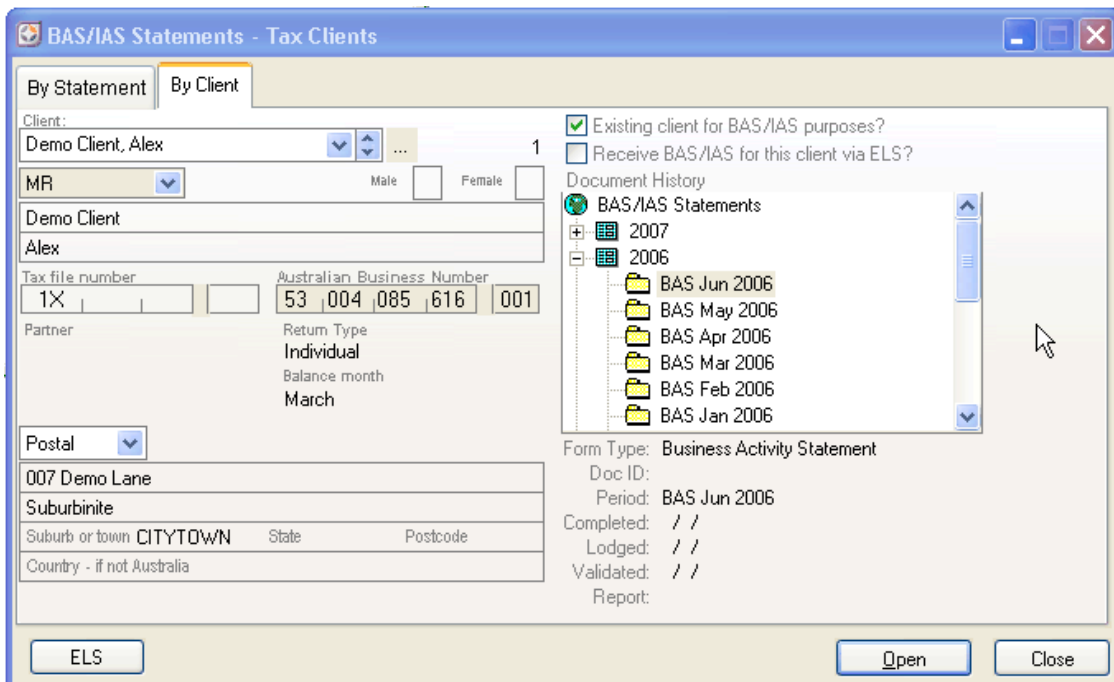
BAS/IAS Statements - Tax Clients

By Statement | By Client

Client:
Demo Client, Alex
...
1
MR
Male
Female
Demo Client
Alex
Tax file number
1X
Australian Business Number
53 004 085 616 001
Partner
Return Type
Individual
Balance month
March
Postal
007 Demo Lane
Suburbinite
Suburb or town CITYTOWN
State
Postcode
Country - if not Australia

Existing client for BAS/IAS purposes?
Receive BAS/IAS for this client via ELS?
Document History
BAS/IAS Statements
2007
2006
BAS Jun 2006
BAS May 2006
BAS Apr 2006
BAS Mar 2006
BAS Feb 2006
BAS Jan 2006

Form Type: Business Activity Statement
Doc ID:
Period: BAS Jun 2006
Completed: / /
Lodged: / /
Validated: / /
Report:

ELS
Open
Close